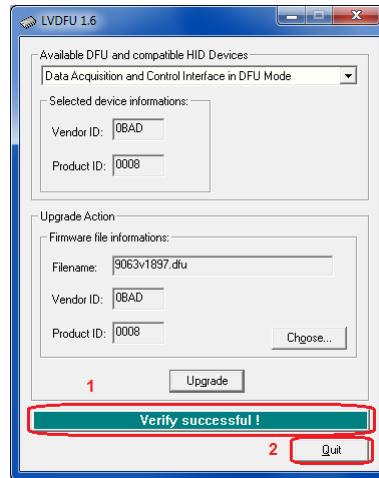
LVDFU 1.6

Available DFU and compatible HID Devices

Data Acquisition and Control Interface in DFU Mode

Selected device informations:

Vendor ID: 0BAD

Product ID: 0008

Upgrade Action

Firmware file informations:

Filename: 9063v1897.dfu

Vendor ID: 0BAD

Product ID: 0008

Choose...

Upgrade

1

Verify successful !

2

Quit